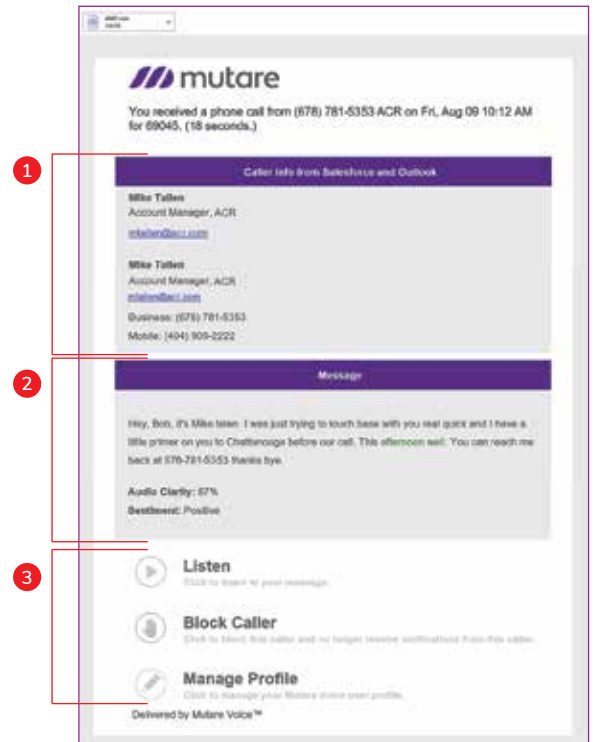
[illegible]

mutare

You received a phone call from (678) 781-5353 ACR on Fri, Aug 09 10:12 AM for 69045, (18 seconds.)

1

Caller Info from Salesforce and Outlook

Mike Tallen
Account Manager, ACR
mtallen@acr.com

Mike Tallen
Account Manager, ACR
mtallen@acr.com
Business: (678) 781-5353
Mobile: (404) 909-2222

2

Message

Hey, Bob, it's Mike taken. I was just trying to touch base with you real quick and I have a little primer on you to Chattanooga before our call. This afternoon well. You can reach me back at 678-781-5353 thanks bye.

Audio Clarity: 87%
Sentiment: Positive

3

Listen
Click to listen to your message.

Block Caller
Click to block this caller and no longer receive notifications from this caller.

Manage Profile
Click to manage your Mutare Voice user profile.

Delivered by Mutare Voice™